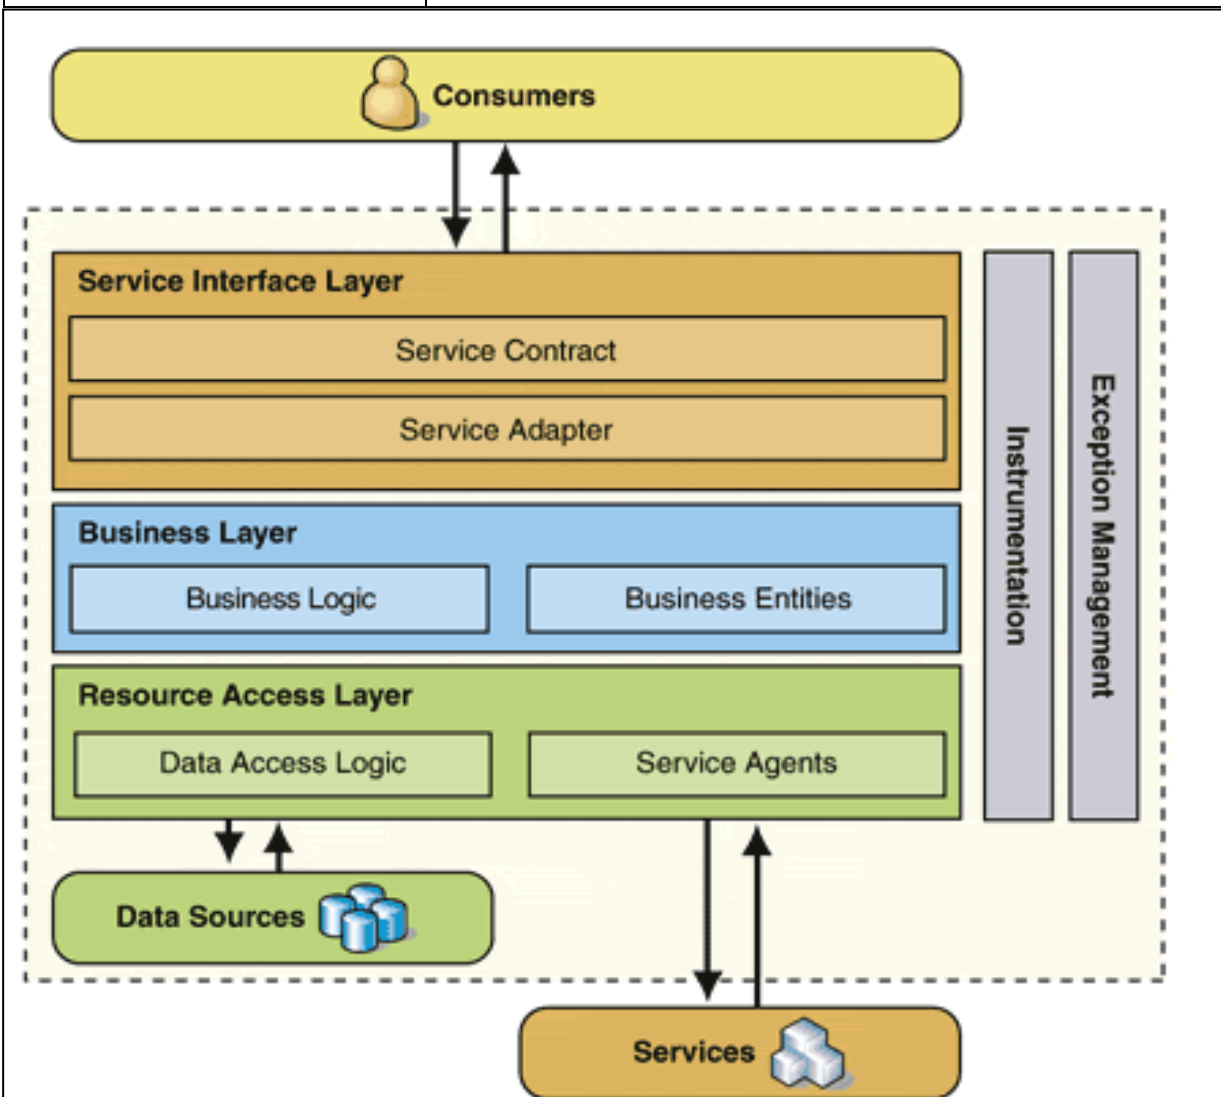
Consumers

Service Interface Layer

Service Contract

Service Adapter

Business Layer

Business Logic

Business Entities

Resource Access Layer

Data Access Logic

Service Agents

Instrumentation

Exception Management

Data Sources

Services